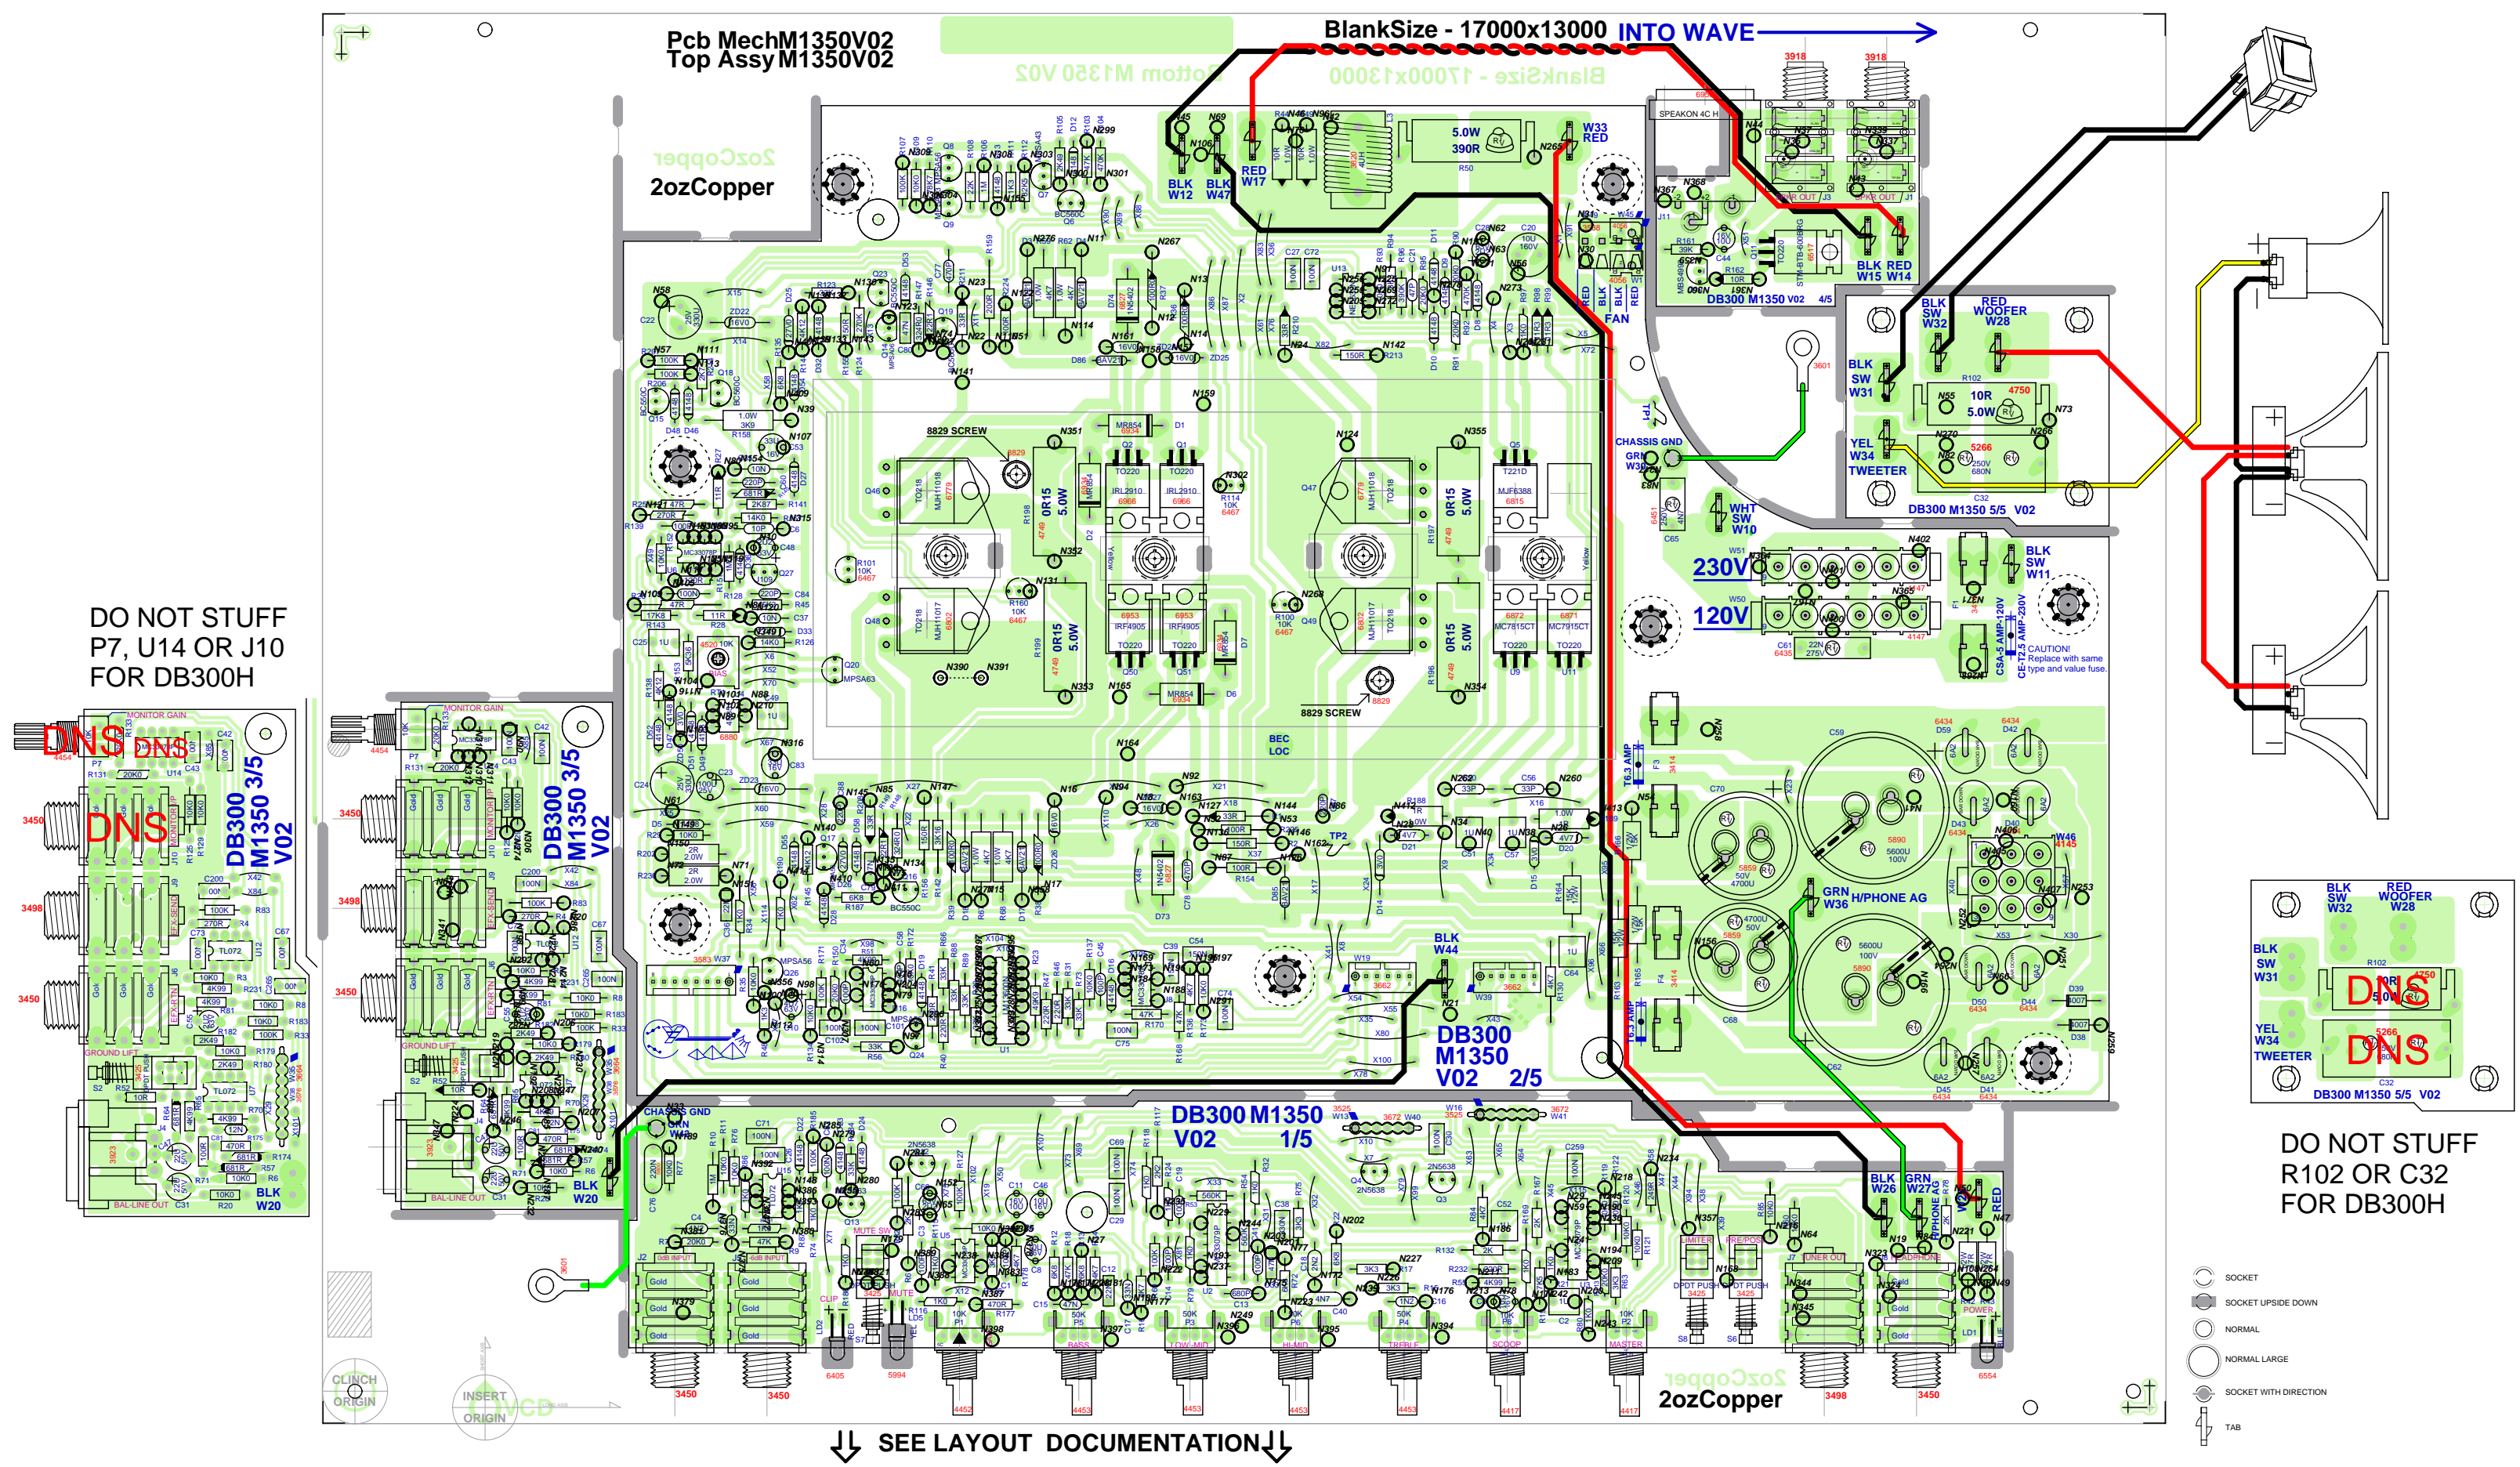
Pcb MechM1350V02
Top Assy M1350V02

Bottom M1350 V02

BlankSize - 17000x13000 INTO WAVE

BlankSize - 17000x13000

2ozCopper

2ozCopper

DO NOT STUFF
P7, U14 OR J10
FOR DB300H

DNS DNS

DNS

DB300 M1350 3/5 V02

DB300 M1350 3/5 V02

5.0W 390R

BLK W12 BLK W47 RED W17

W33 RED

BLK W15 RED W14

DB300 M1350 V02 4/5

BLK SW W32 RED WOOFER W28

BLK SW W31

10R 5.0W

YEL W34 TWEETER

DB300 M1350 5/5 V02

CHASSIS GND GRN W30

WHT SW W10

230V

120V

BLK SW W11

CAUTION! Replace with same type and value fuse.

8829 SCREW

0R15 5.0W

0R15 5.0W

0R15 5.0W

0R15 5.0W

8829 SCREW

BEC LOC

GRN W36 H/PHONE AG

W46

DB300 M1350 V02 2/5

BLK W44

DB300 M1350 V02 1/5

CHASSIS GND GRN W89

BLK W20

BLK W20

BLK W26 GRN W27

RED

BLK SW W32 RED WOOFER W28

BLK SW W31

YEL W34 TWEETER

DNS

DNS

DB300 M1350 5/5 V02

DO NOT STUFF
R102 OR C32
FOR DB300H

SOCKET
SOCKET UPSIDE DOWN
NORMAL
NORMAL LARGE
SOCKET WITH DIRECTION
TAB

CLINCH ORIGIN

INSERT ORIGIN

SEE LAYOUT DOCUMENTATION